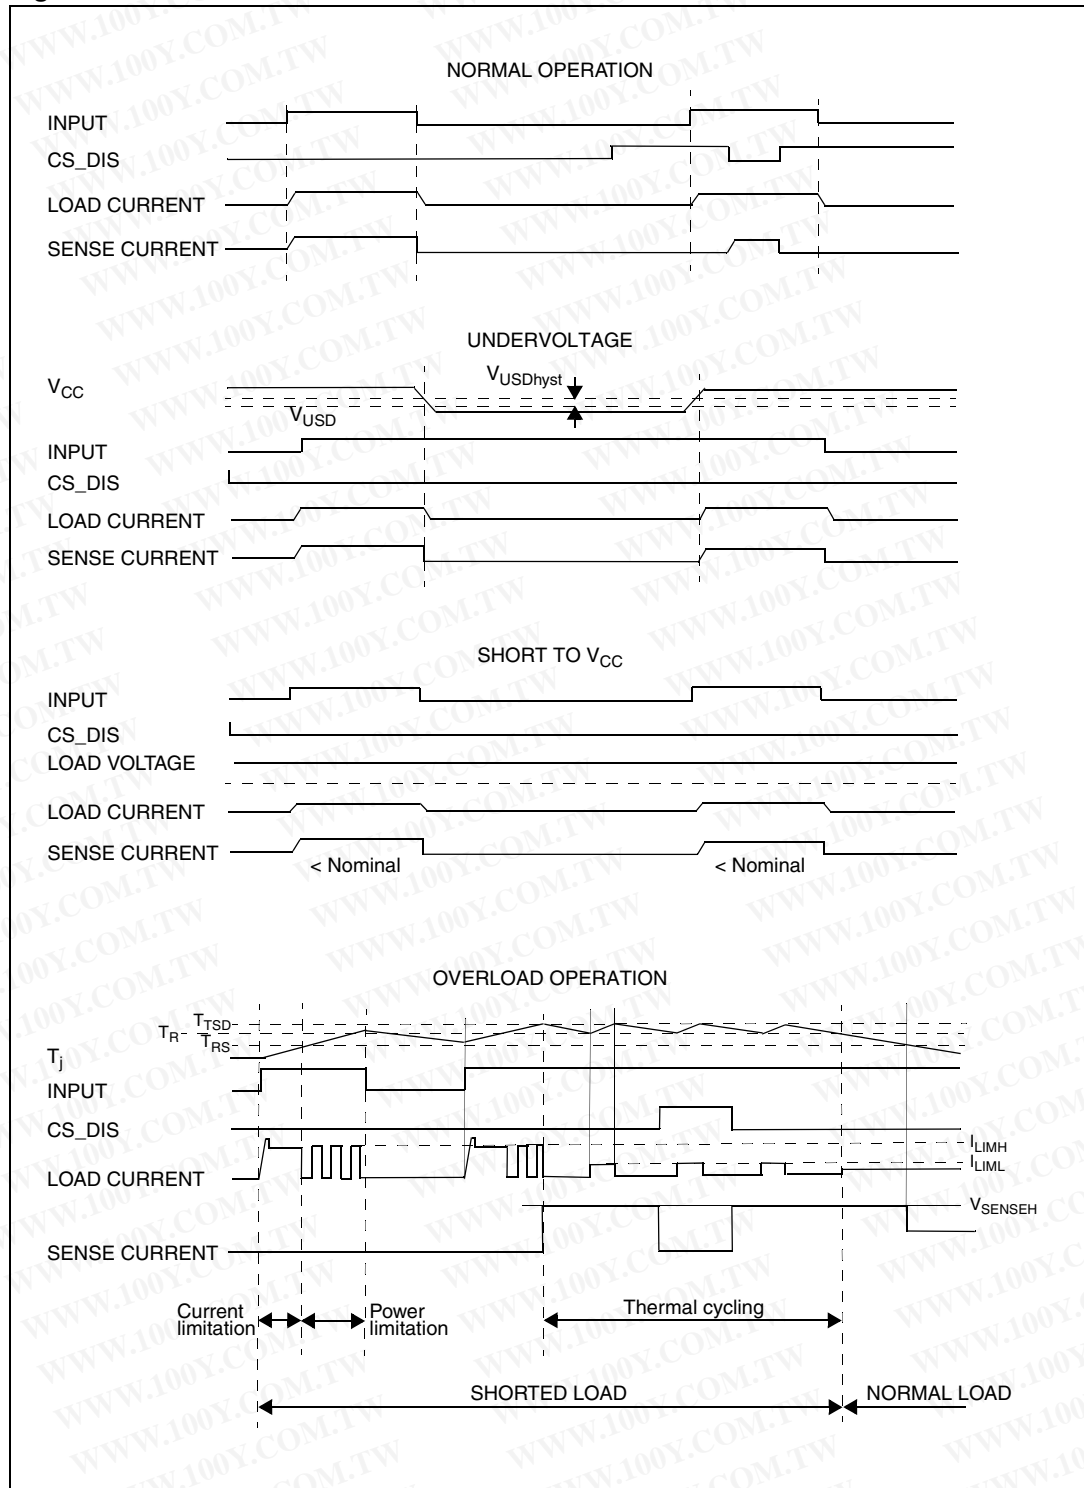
NORMAL OPERATION

INPUT
CS_DIS
LOAD CURRENT
SENSE CURRENT

UNDERVOLTAGE

$V_{CC}$
$V_{USDhyst}$
$V_{USD}$
INPUT
CS_DIS
LOAD CURRENT
SENSE CURRENT

SHORT TO $V_{CC}$

INPUT
CS_DIS
LOAD VOLTAGE
LOAD CURRENT
SENSE CURRENT
< Nominal
< Nominal

OVERLOAD OPERATION

$T_{TSD}$
$T_R$
$T_{RS}$
$T_j$
INPUT
CS_DIS
$I_{LIMH}$
$I_{LIML}$
LOAD CURRENT
$V_{SENSEH}$
SENSE CURRENT

Current limitation
Power limitation
Thermal cycling

SHORTED LOAD
NORMAL LOAD

WWW.100Y.COM.TW